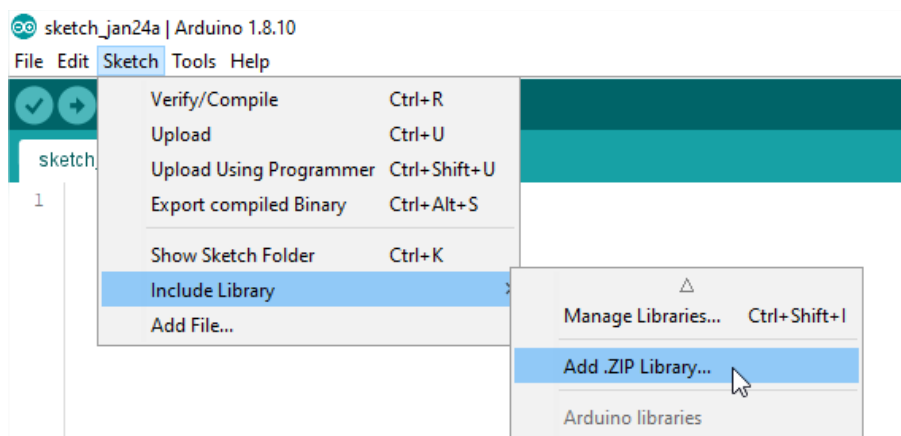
sketch_jan24a | Arduino 1.8.10

File Edit Sketch Tools Help

sketch_

1

Verify/Compile Ctrl+R
Upload Ctrl+U
Upload Using Programmer Ctrl+Shift+U
Export compiled Binary Ctrl+Alt+S

Show Sketch Folder Ctrl+K
Include Library
Add File...

△
Manage Libraries... Ctrl+Shift+I

Add .ZIP Library...

Arduino libraries